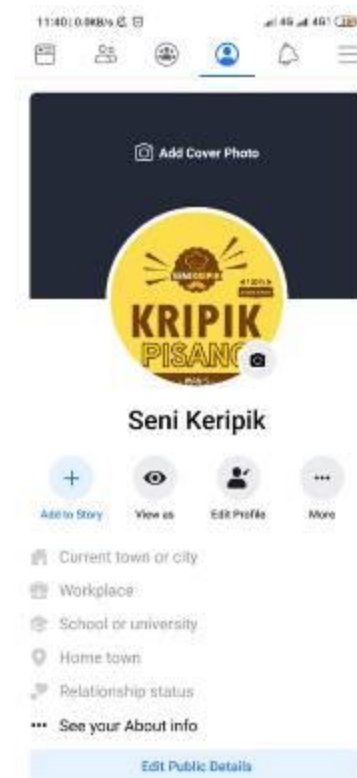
11:40 | 0.0KB/s
Add Cover Photo
KRIPIK
PISANG
Seni Keripik
Add to Story
View as
Edit Profile
More
Current town or city
Workplace
School or university
Home town
Relationship status
See your About info
Edit Public Details